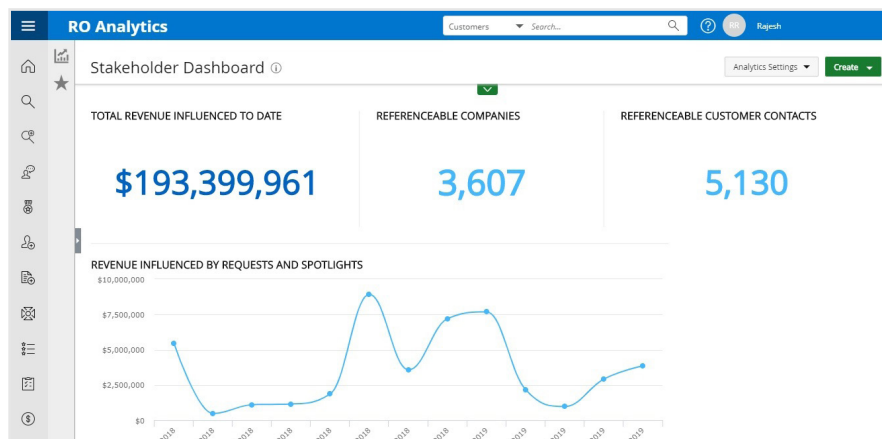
RO Analytics

Customers Search...

RR Rajesh

Stakeholder Dashboard ⓘ

Analytics Settings

Create

TOTAL REVENUE INFLUENCED TO DATE

$193,399,961

REFERENCEABLE COMPANIES

3,607

REFERENCEABLE CUSTOMER CONTACTS

5,130

REVENUE INFLUENCED BY REQUESTS AND SPOTLIGHTS

$10,000,000

$7,500,000

$5,000,000

$2,500,000

$0

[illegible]2018 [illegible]2018 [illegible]2018 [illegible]2018 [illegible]2018 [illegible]2018 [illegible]2018 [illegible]2018 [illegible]2019 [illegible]2019 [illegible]2019 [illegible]2019 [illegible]2019